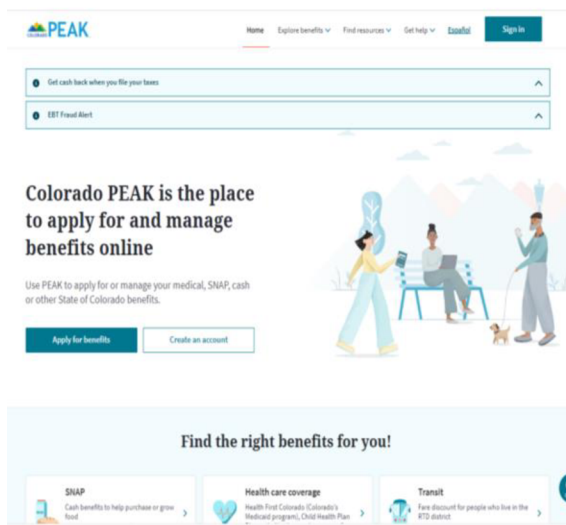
COLORADO PEAK

Home Explore benefits Find resources Get help Español Sign in

Get cash back when you file your taxes

EBT Fraud Alert

Colorado PEAK is the place to apply for and manage benefits online

Use PEAK to apply for or manage your medical, SNAP, cash or other State of Colorado benefits.

Apply for benefits

Create an account

Find the right benefits for you!

SNAP
Cash benefits to help purchase or grow food

Health care coverage
Health First Colorado (Colorado's Medicaid program), Child Health Plan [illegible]

Transit
Fare discount for people who live in the RTD district